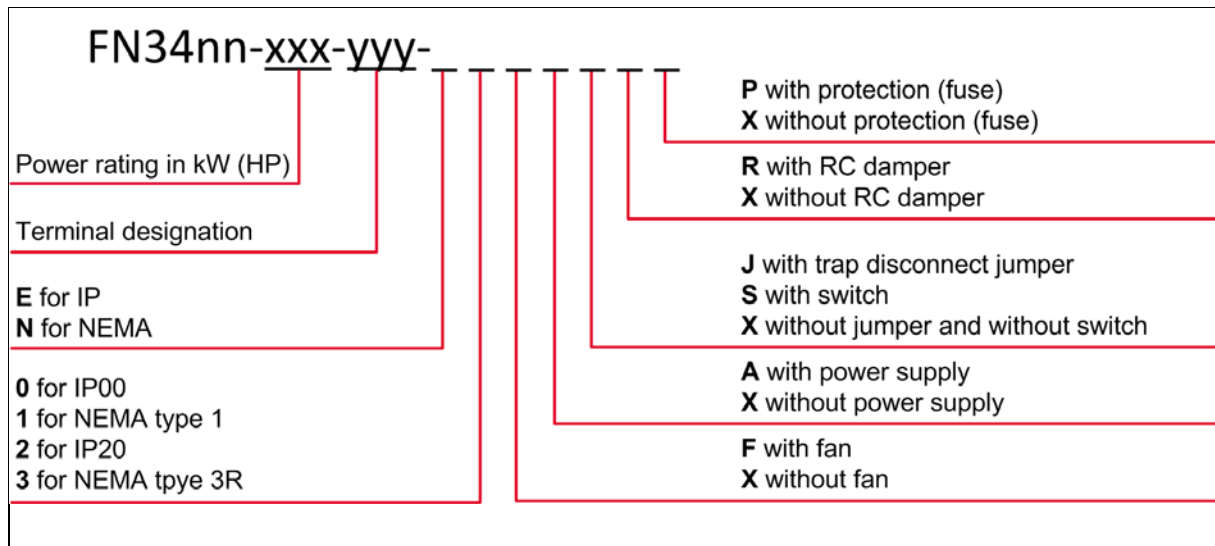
FN34nn-xxx-yyy-_ _ _ _ _ _ _

Power rating in kW (HP)

Terminal designation

**E** for IP
**N** for NEMA

**0** for IP00
**1** for NEMA type 1
**2** for IP20
**3** for NEMA tpye 3R

**P** with protection (fuse)
**X** without protection (fuse)

**R** with RC damper
**X** without RC damper

**J** with trap disconnect jumper
**S** with switch
**X** without jumper and without switch

**A** with power supply
**X** without power supply

**F** with fan
**X** without fan